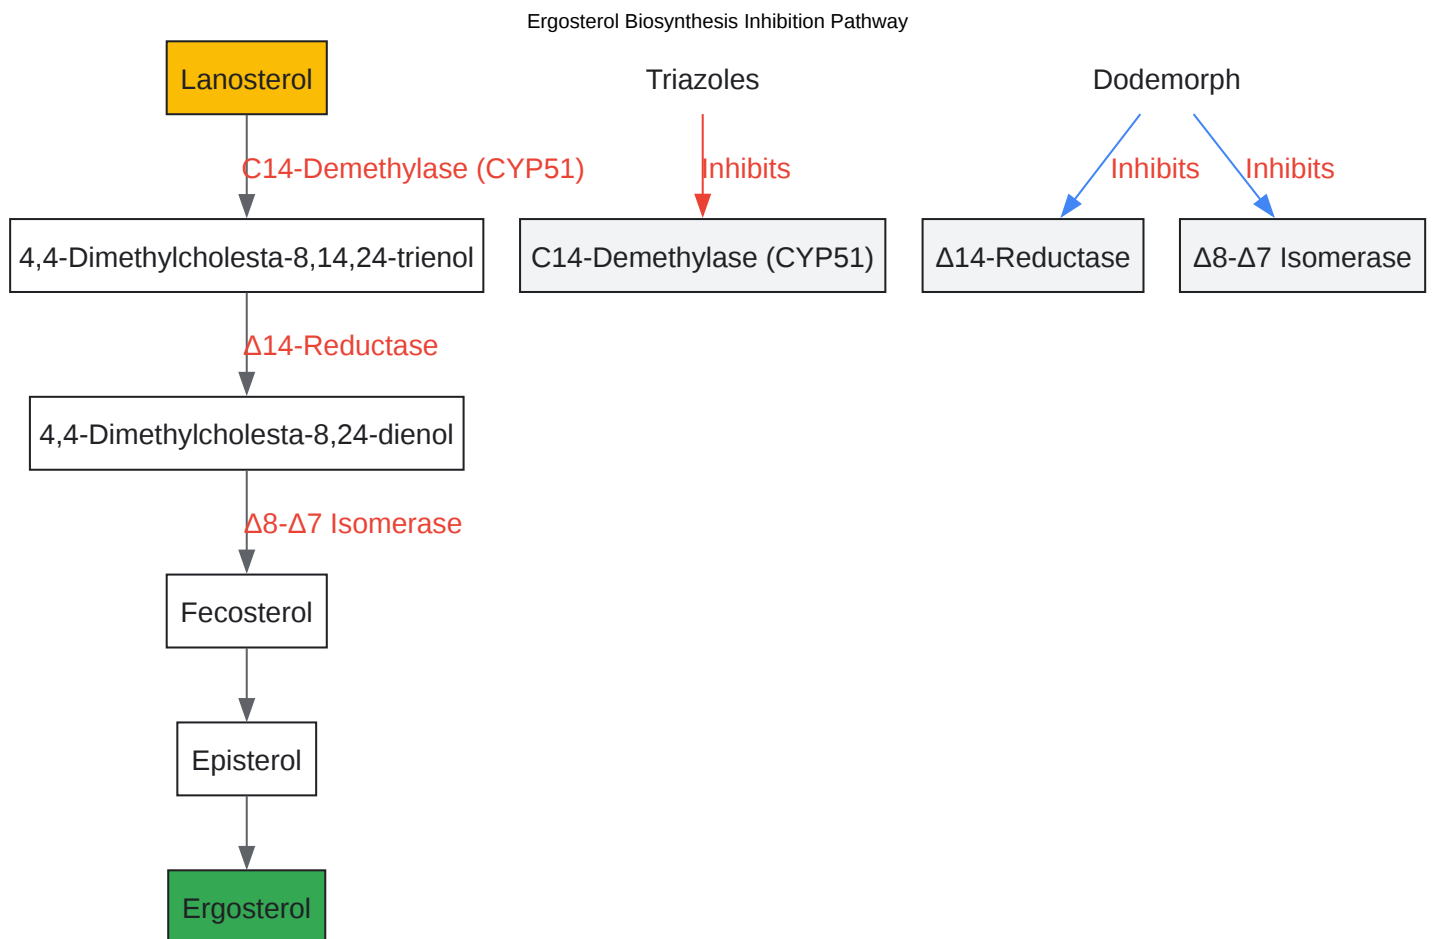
Ergosterol Biosynthesis Inhibition Pathway

Lanosterol

C14-Demethylase (CYP51)

4,4-Dimethylcholesta-8,14,24-trienol

Δ14-Reductase

4,4-Dimethylcholesta-8,24-dienol

Δ8-Δ7 Isomerase

Fecosterol

Episterol

Ergosterol

Triazoles

Inhibits

C14-Demethylase (CYP51)

Dodemorph

Inhibits

Inhibits

Δ14-Reductase

Δ8-Δ7 Isomerase